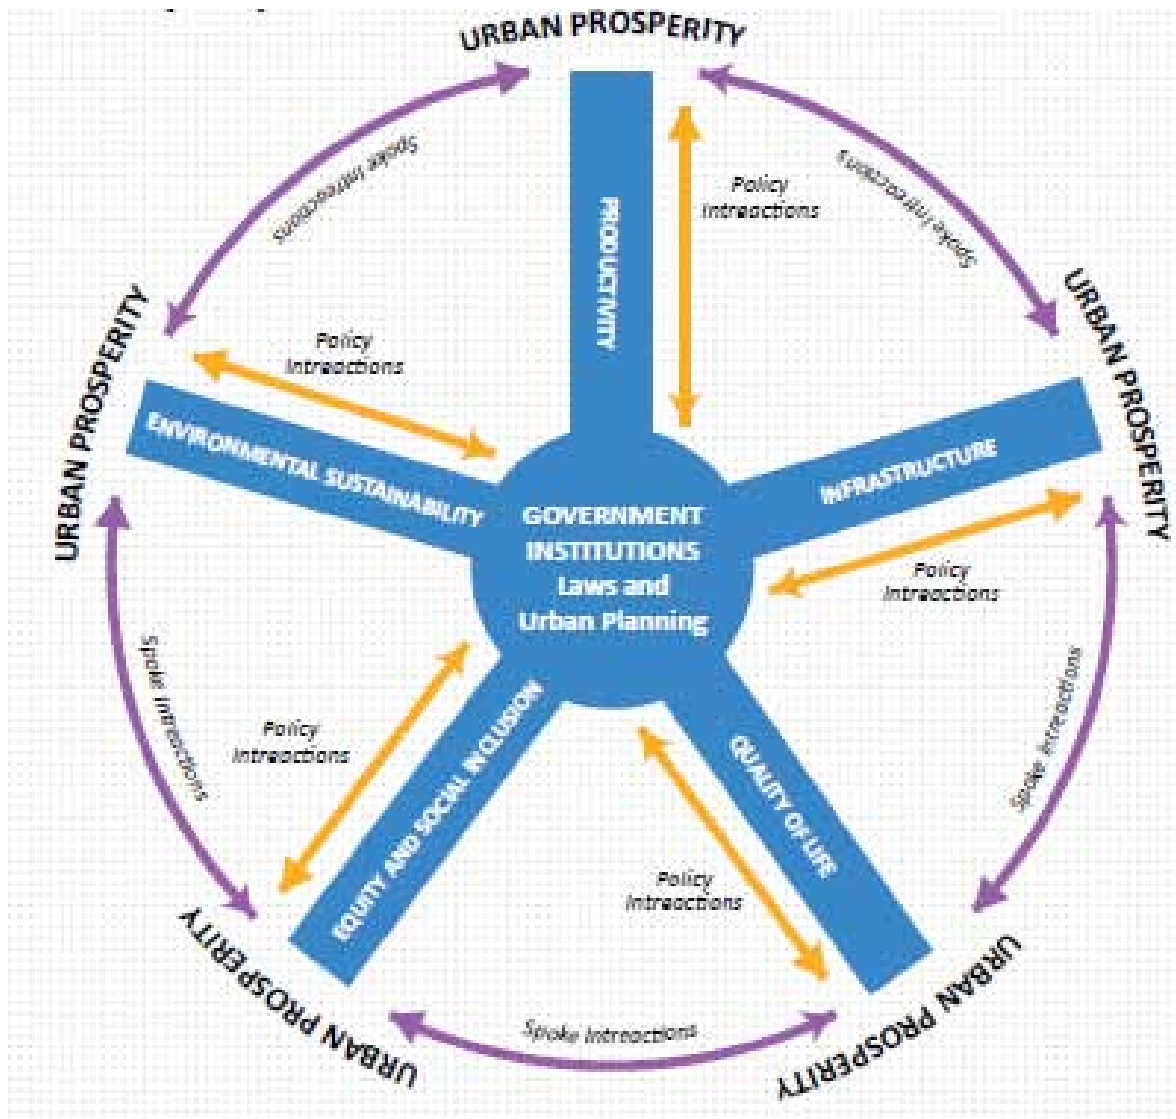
URBAN PROSPERITY

Spoke Intreactions

PRODUCTIVITY

Policy Intreactions

Spoke Intreactions

URBAN PROSPERITY

Policy Intreactions

URBAN PROSPERITY

ENVIRONMENTAL SUSTAINABILITY

GOVERNMENT INSTITUTIONS Laws and Urban Planning

INFRASTRUCTURE

Policy Intreactions

Spoke Intreactions

Policy Intreactions

EQUITY AND SOCIAL INCLUSION

QUALITY OF LIFE

Spoke Intreactions

Policy Intreactions

URBAN PROSPERITY

Spoke Intreactions

URBAN PROSPERITY